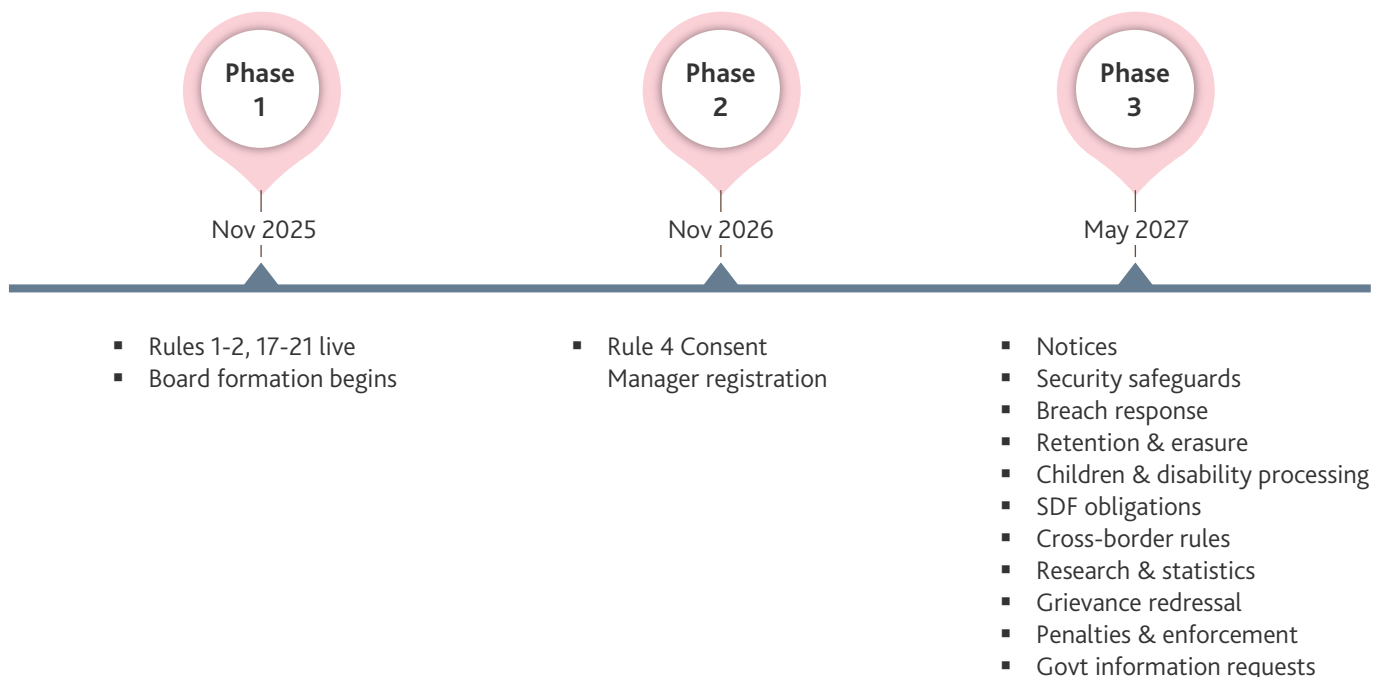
Phase 1

Nov 2025

Phase 2

Nov 2026

Phase 3

May 2027

- Rules 1-2, 17-21 live
- Board formation begins

- Rule 4 Consent Manager registration

- Notices
- Security safeguards
- Breach response
- Retention & erasure
- Children & disability processing
- SDF obligations
- Cross-border rules
- Research & statistics
- Grievance redressal
- Penalties & enforcement
- Govt information requests